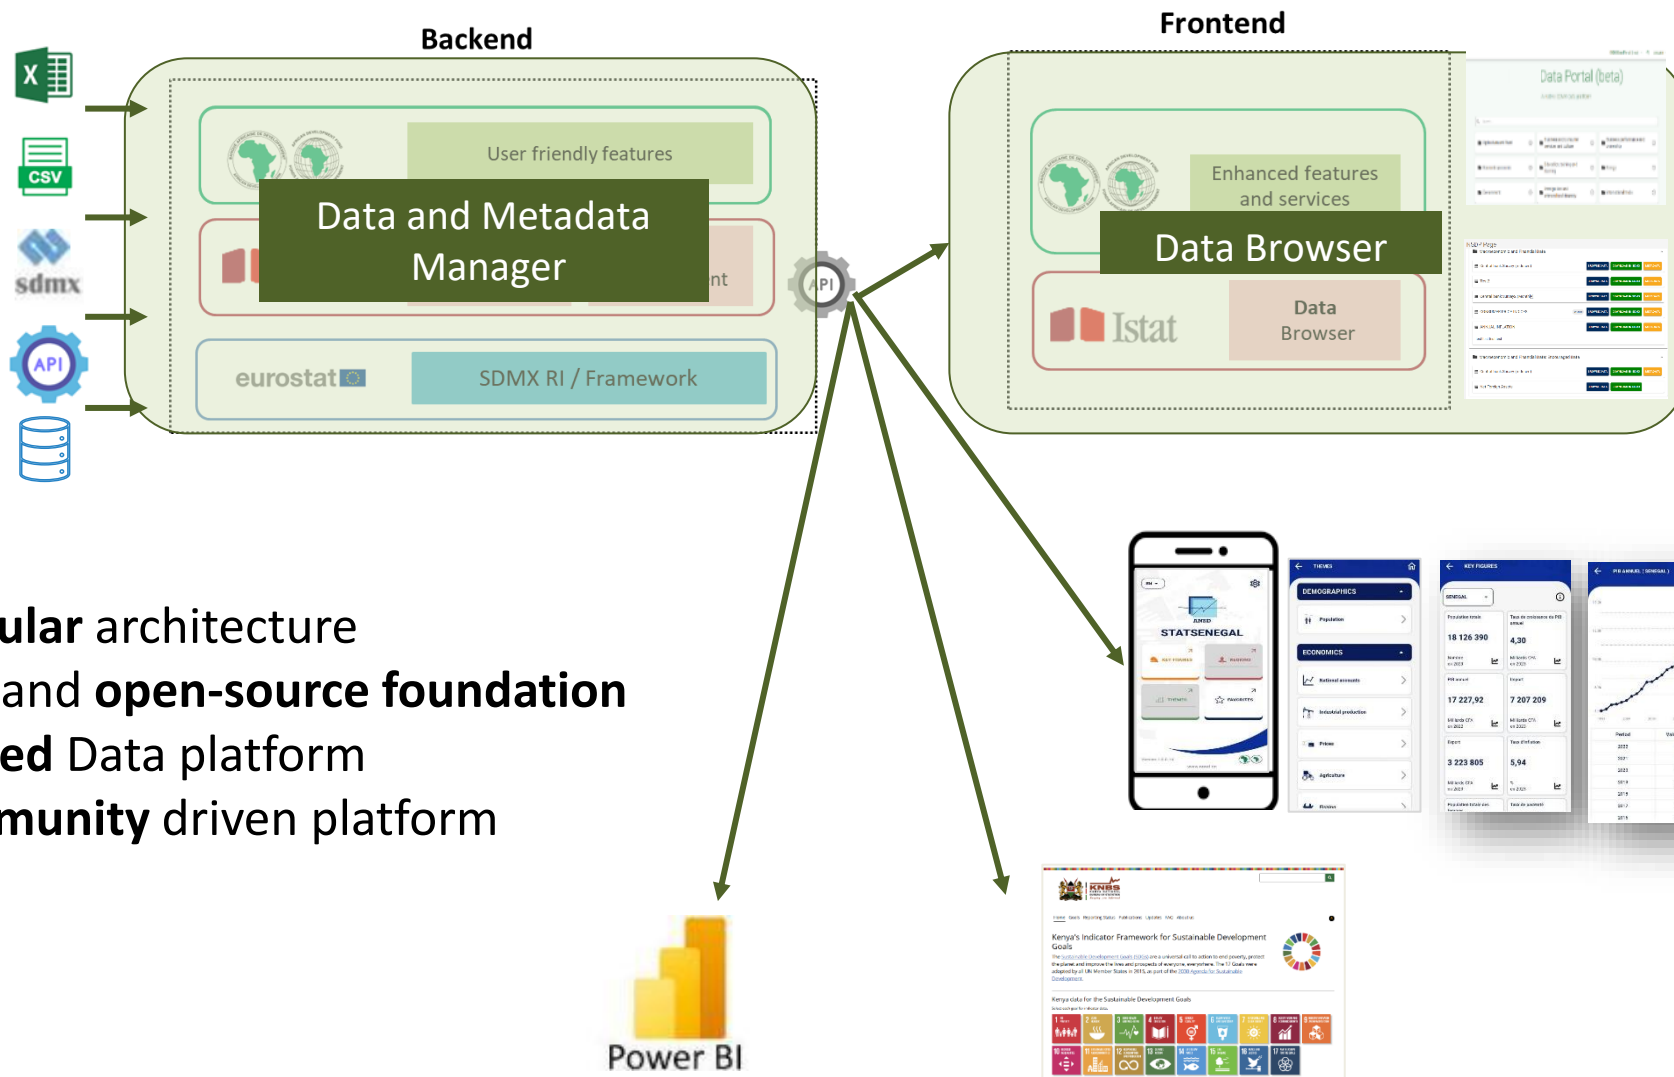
Backend

Frontend

X

CSV

sdmx

API

User friendly features

Data and Metadata Manager

nt

eurostat

SDMX RI / Framework

API

Enhanced features and services

Data Browser

Istat

Data Browser

Data Portal (beta)

ular architecture
and **open-source foundation**
**ed** Data platform
**munity** driven platform

STATSENEGAL

THEMES

DEMOGRAPHICS

Population

ECONOMICS

National accounts

Industrial production

Prices

Agriculture

KEY FIGURES

SENEGAL

18 126 390

4,30

17 227,92

7 207 209

3 223 805

5,94

Power BI

KNBS

Kenya's Indicator Framework for Sustainable Development Goals

Kenya data for the Sustainable Development Goals